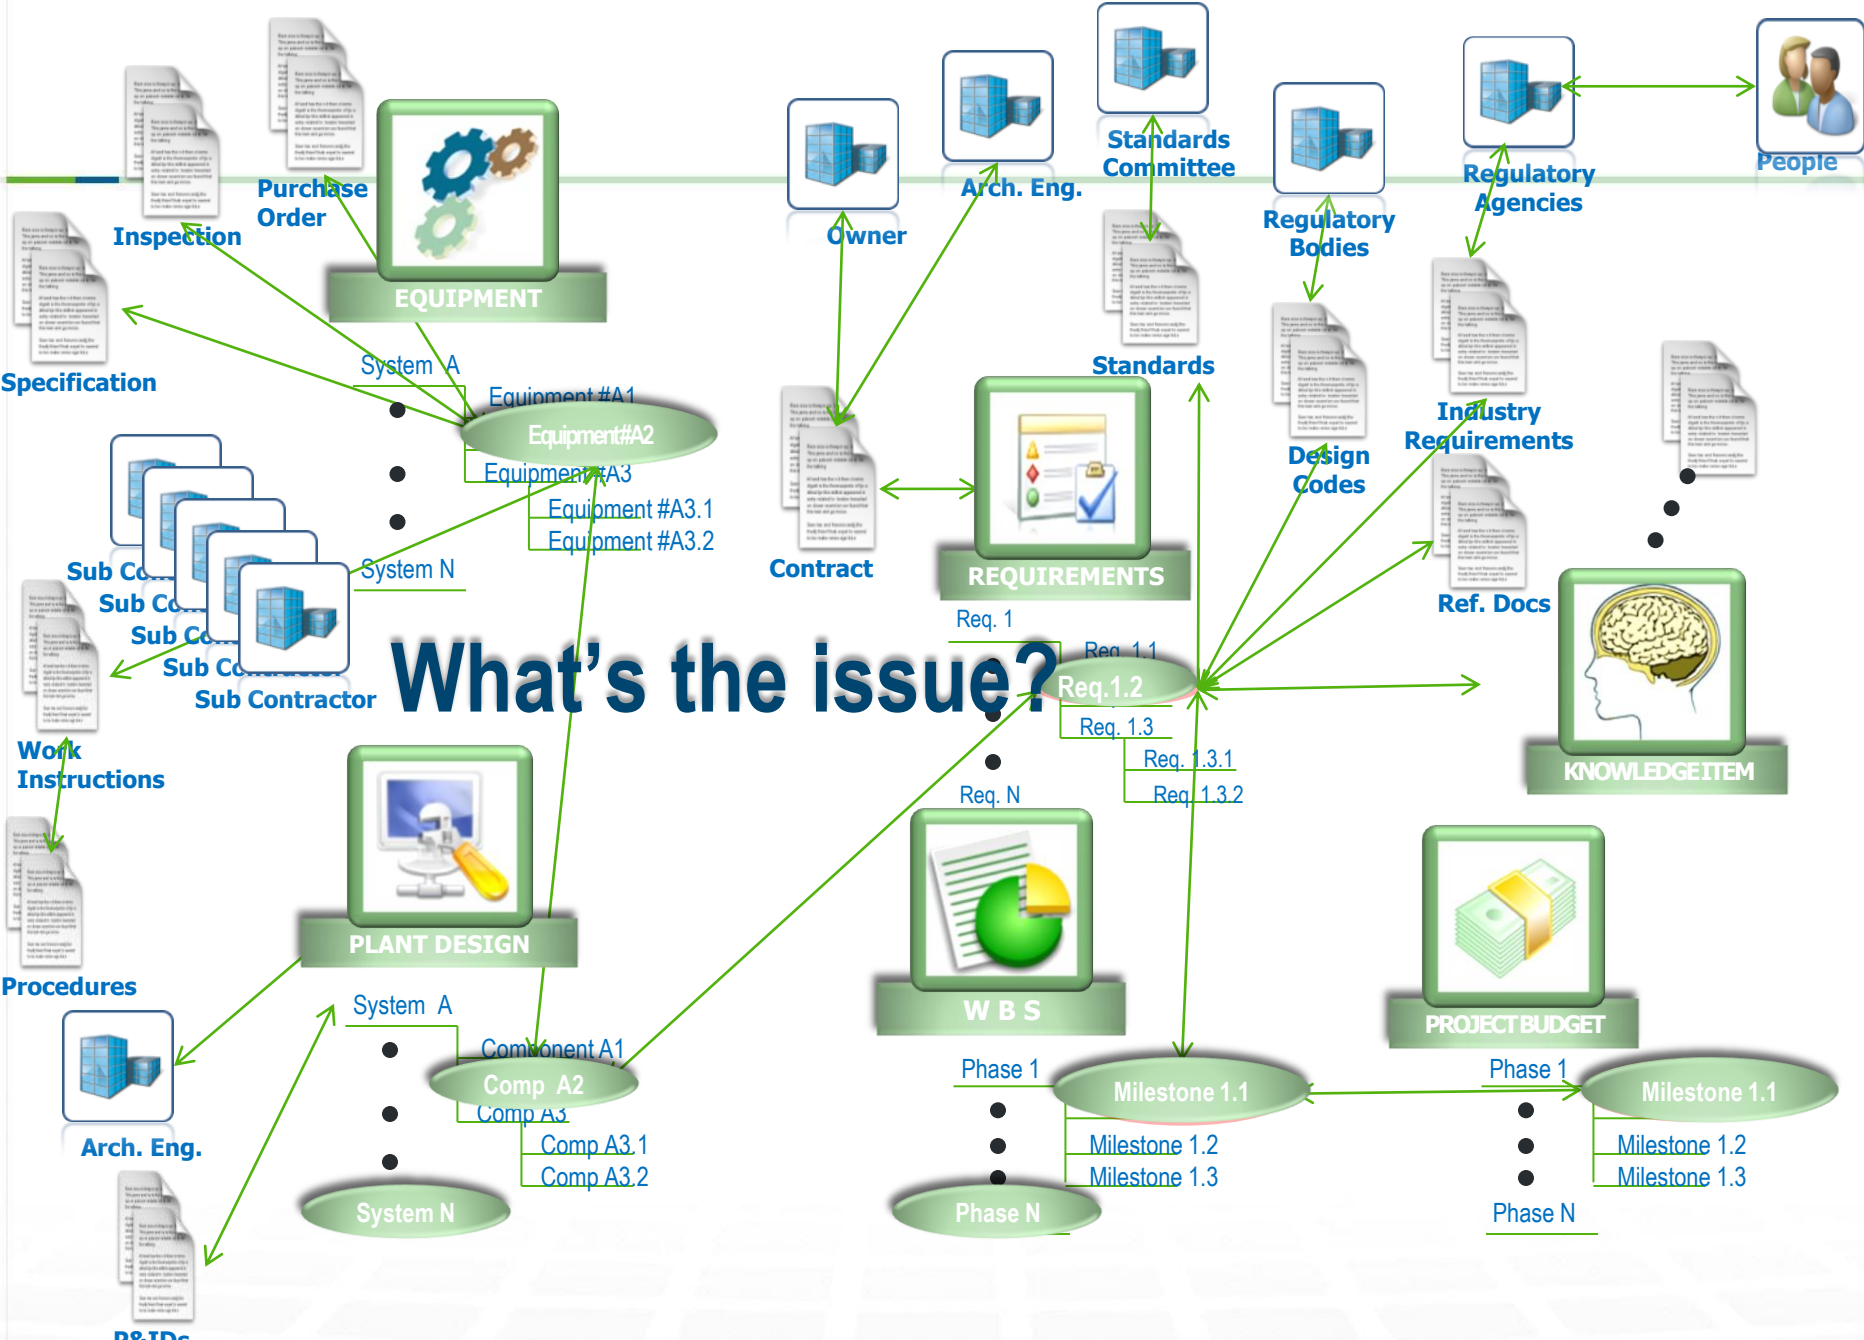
What's the issue?

Purchase Order
Inspection
EQUIPMENT
Specification
System A
Equipment #A1
Equipment#A2
Equipment #A3
Equipment #A3.1
Equipment #A3.2
System N
Sub Co
Sub Co
Sub Co
Sub Co
Sub Contractor
Work Instructions
Procedures
PLANT DESIGN
System A
Component A1
Comp A2
Comp A3
Comp A3.1
Comp A3.2
System N
Arch. Eng.
P&IDs

Owner
Arch. Eng.
Standards Committee
Regulatory Bodies
Regulatory Agencies
People
Standards
Contract
REQUIREMENTS
Design Codes
Industry Requirements
Ref. Docs
Req. 1
Req. 1.1
Req.1.2
Req. 1.3
Req. 1.3.1
Req. 1.3.2
Req. N
KNOWLEDGE ITEM
W B S
PROJECT BUDGET
Phase 1
Milestone 1.1
Milestone 1.2
Milestone 1.3
Phase N
Phase 1
Milestone 1.1
Milestone 1.2
Milestone 1.3
Phase N